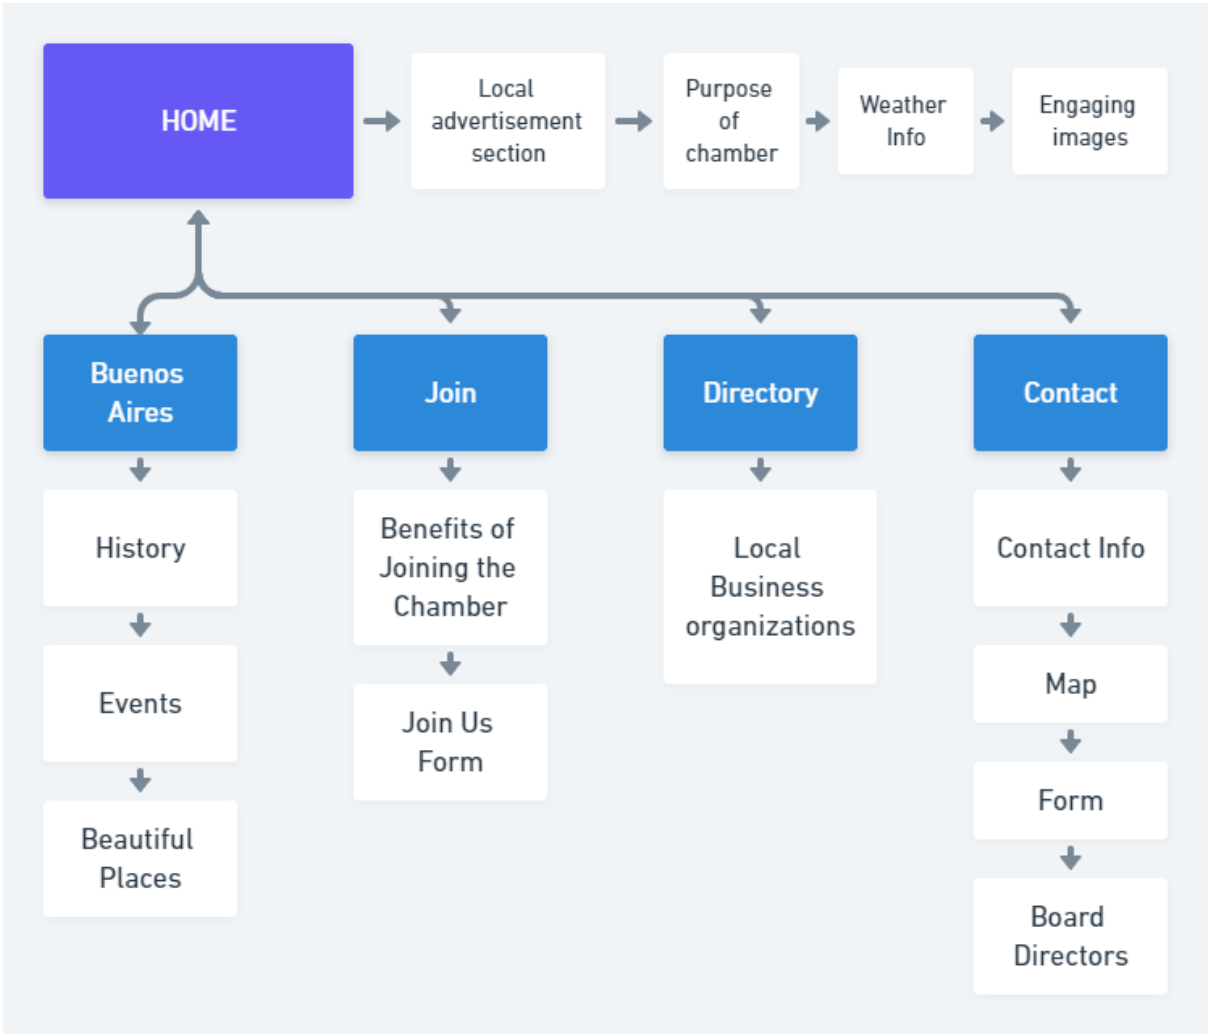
HOME

Local advertisement section

Purpose of chamber

Weather Info

Engaging images

Buenos Aires

History

Events

Beautiful Places

Join

Benefits of Joining the Chamber

Join Us Form

Directory

Local Business organizations

Contact

Contact Info

Map

Form

Board Directors